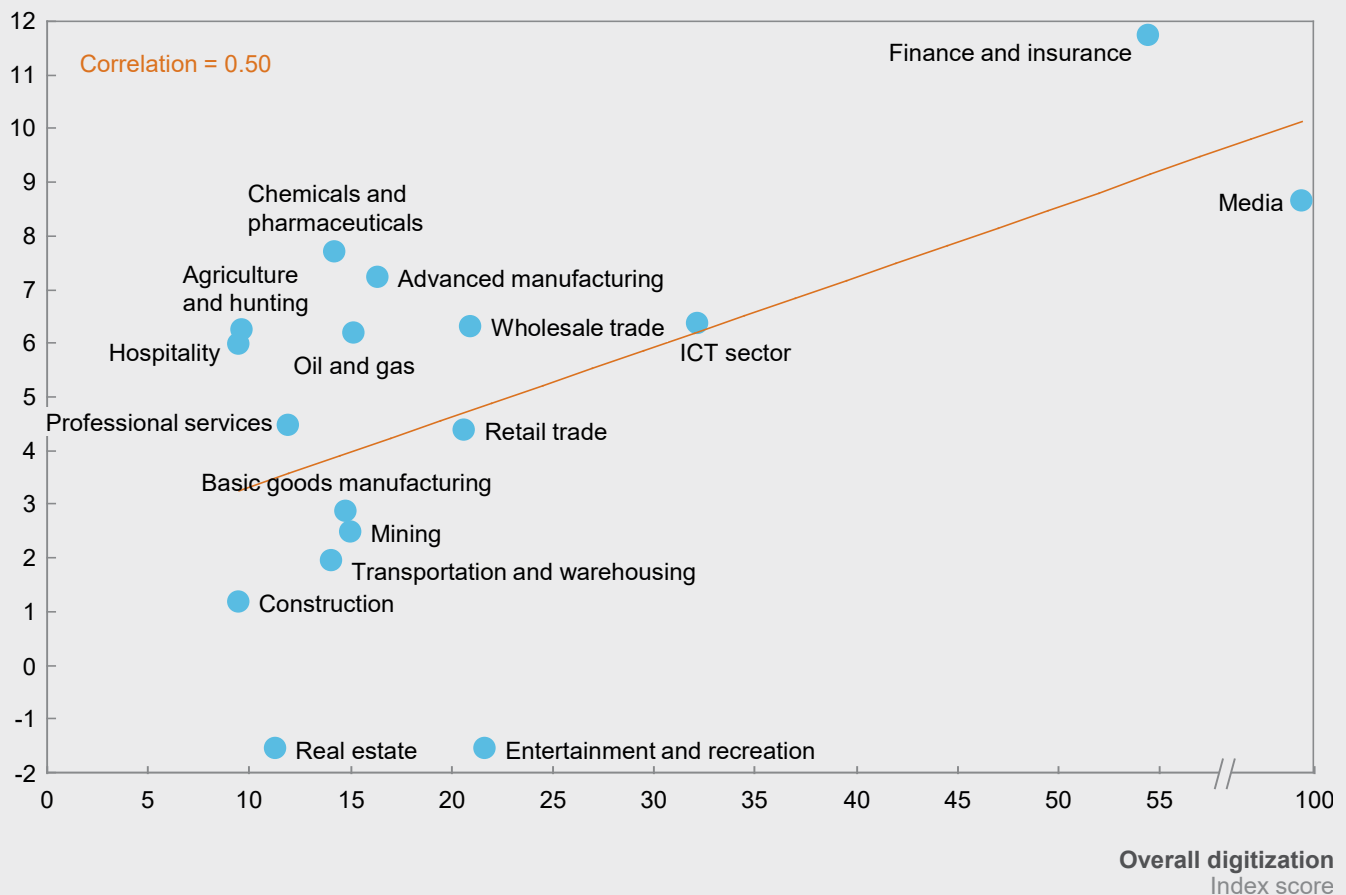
12
11
10
9
8
7
6
5
4
3
2
1
0
-1
-2

Correlation = 0.50

Finance and insurance
Media
Chemicals and pharmaceuticals
Advanced manufacturing
Agriculture and hunting
Wholesale trade
ICT sector
Hospitality
Oil and gas
Professional services
Retail trade
Basic goods manufacturing
Mining
Transportation and warehousing
Construction
Real estate
Entertainment and recreation

0 5 10 15 20 25 30 35 40 45 50 55 100

Overall digitization
Index score